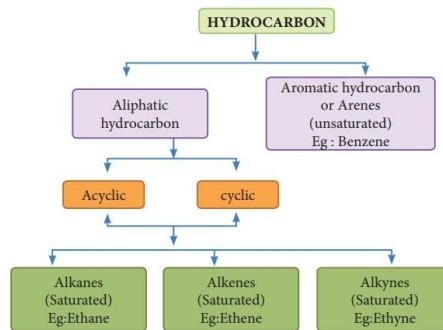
HYDROCARBON

Aliphatic hydrocarbon

Aromatic hydrocarbon or Arenes (unsaturated) Eg : Benzene

Acyclic

cyclic

Alkanes (Saturated) Eg:Ethane

Alkenes (Saturated) Eg:Ethene

Alkynes (Saturated) Eg:Ethyne